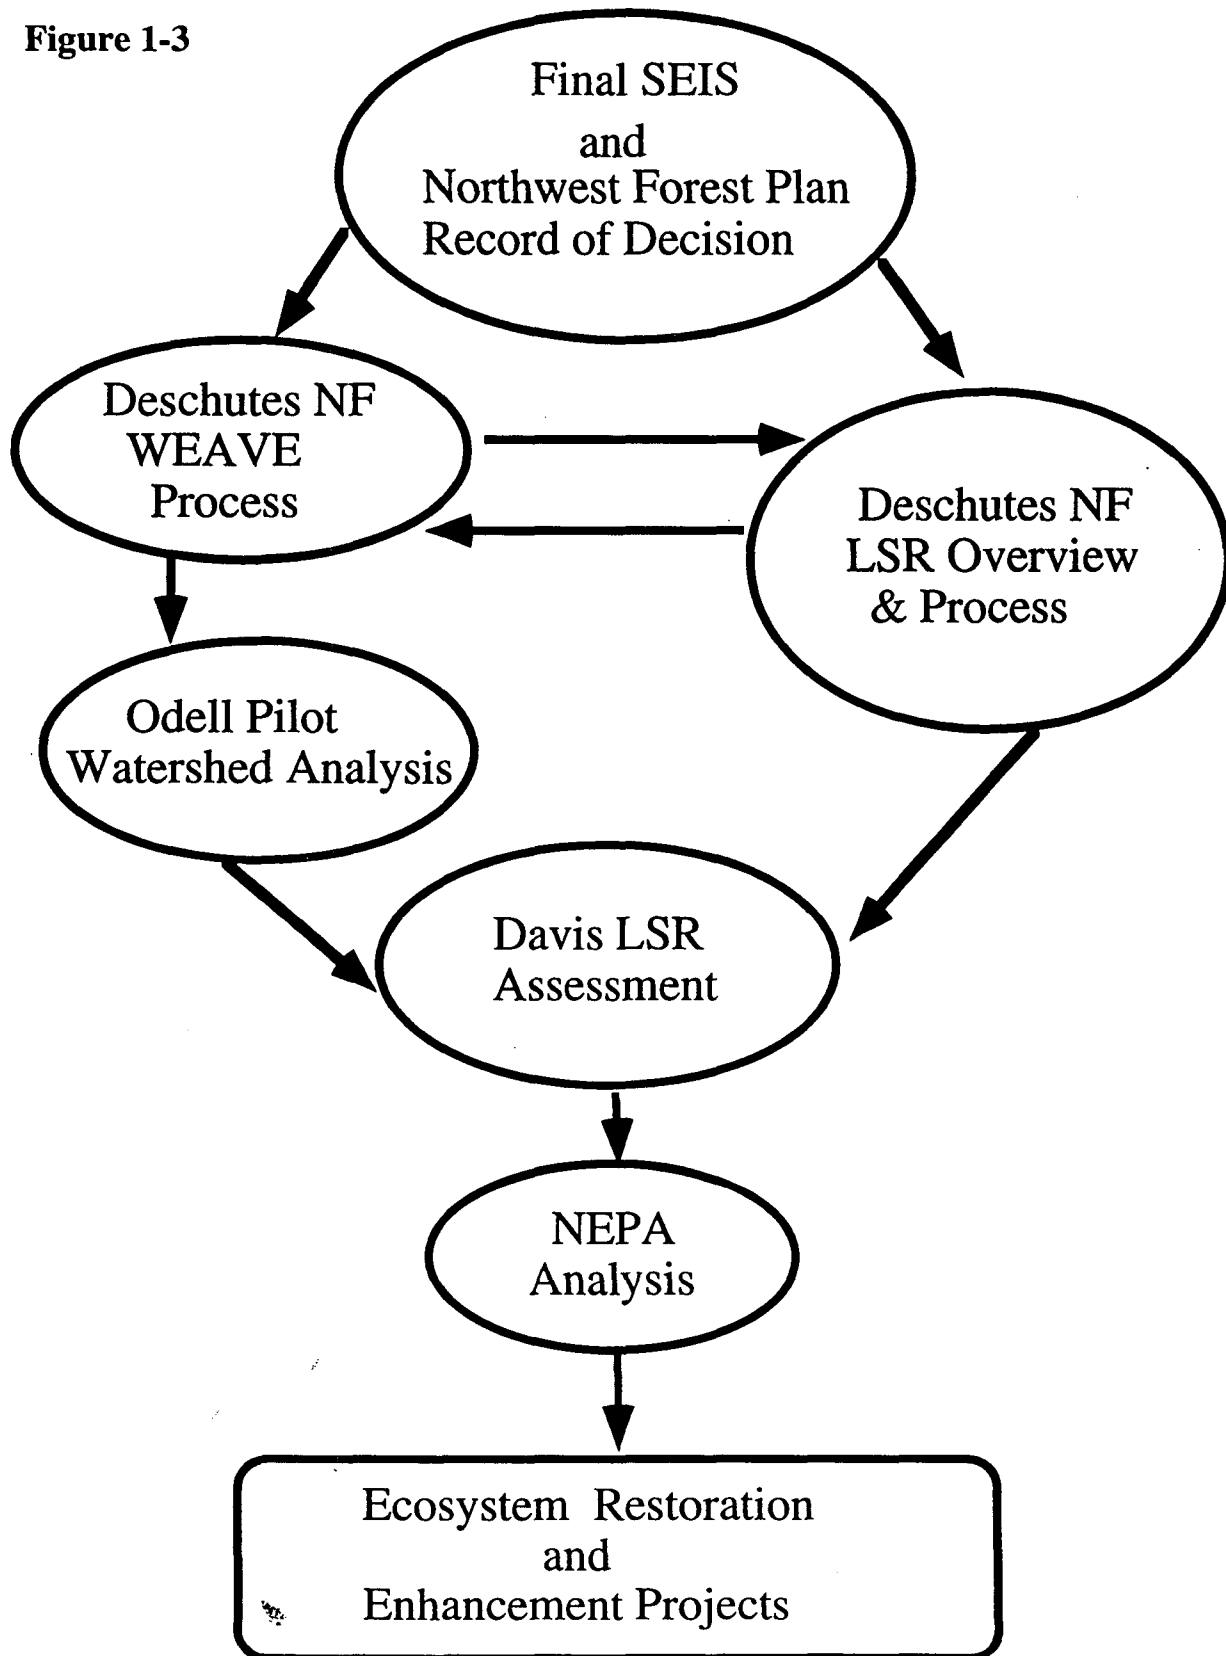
Figure 1-3

Final SEIS
and
Northwest Forest Plan
Record of Decision

Deschutes NF
WEAVE
Process

Deschutes NF
LSR Overview
& Process

Odell Pilot
Watershed Analysis

Davis LSR
Assessment

NEPA
Analysis

Ecosystem Restoration
and
Enhancement Projects